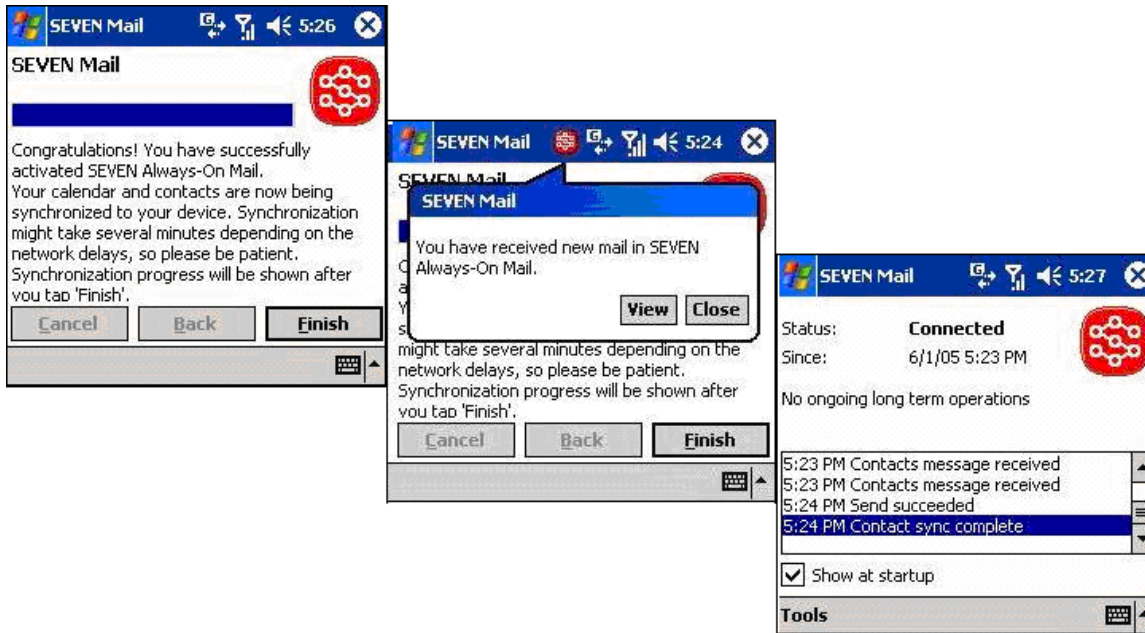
SEVEN Mail 5:26

SEVEN Mail

Congratulations! You have successfully activated SEVEN Always-On Mail.
Your calendar and contacts are now being synchronized to your device. Synchronization might take several minutes depending on the network delays, so please be patient.
Synchronization progress will be shown after you tap 'Finish'.

Cancel Back Finish

SEVEN Mail 5:24

SEVEN Mail

SEVEN Mail

You have received new mail in SEVEN Always-On Mail.

View Close

C
a
Y
s
might take several minutes depending on the network delays, so please be patient.
Synchronization progress will be shown after you tap 'Finish'.

Cancel Back Finish

SEVEN Mail 5:27

Status: Connected
Since: 6/1/05 5:23 PM

No ongoing long term operations

5:23 PM Contacts message received
5:23 PM Contacts message received
5:24 PM Send succeeded
5:24 PM Contact sync complete

Show at startup

Tools